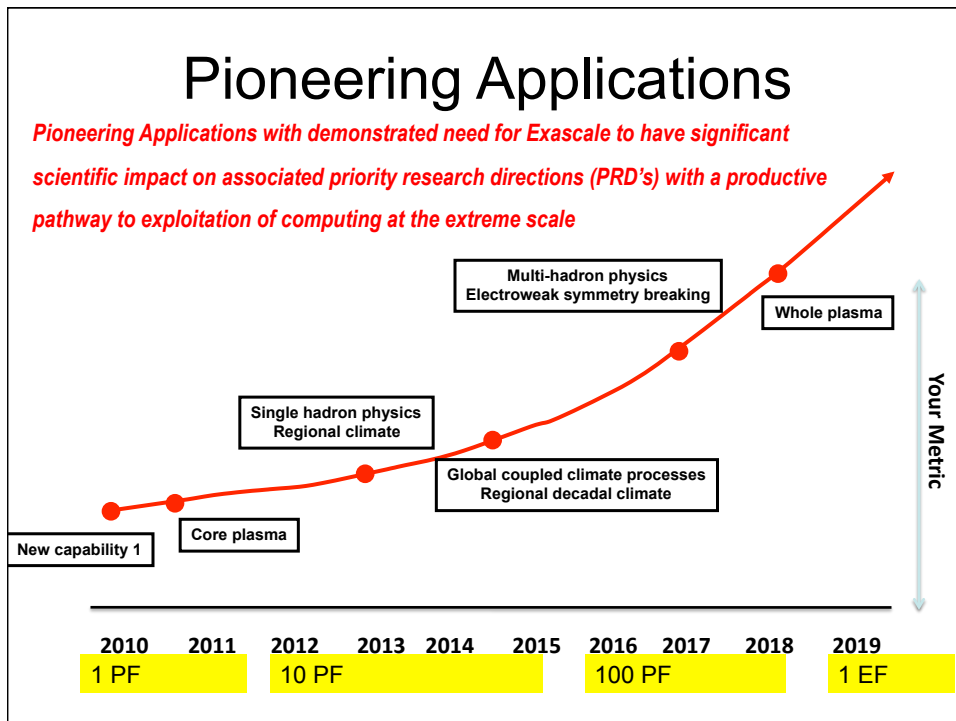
Pioneering Applications

Pioneering Applications with demonstrated need for Exascale to have significant scientific impact on associated priority research directions (PRD's) with a productive pathway to exploitation of computing at the extreme scale

Multi-hadron physics
Electroweak symmetry breaking

Whole plasma

Single hadron physics
Regional climate

Global coupled climate processes
Regional decadal climate

Core plasma

New capability 1

Your Metric

2010 2011 2012 2013 2014 2015 2016 2017 2018 2019

1 PF

10 PF

100 PF

1 EF